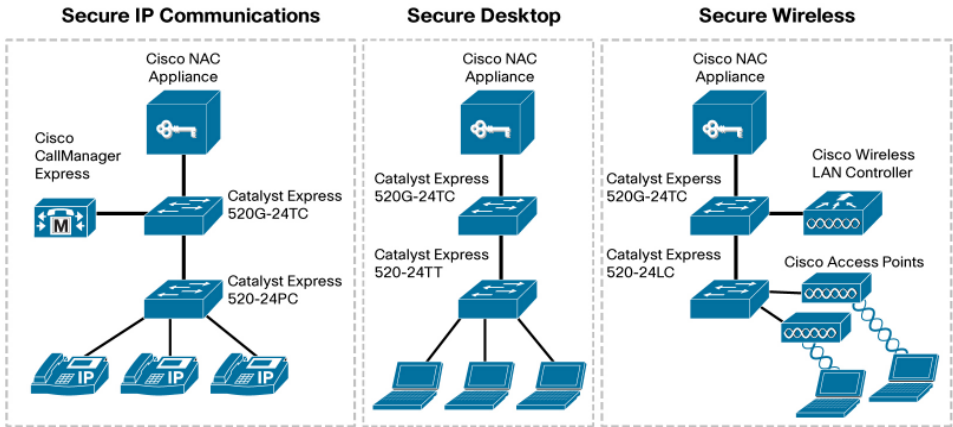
Secure IP Communications

Cisco NAC Appliance

Cisco CallManager Express

M

Catalyst Express 520G-24TC

Catalyst Express 520-24PC

IP

IP

IP

Secure Desktop

Cisco NAC Appliance

Catalyst Express 520G-24TC

Catalyst Express 520-24TT

Secure Wireless

Cisco NAC Appliance

Catalyst Experss 520G-24TC

Cisco Wireless LAN Controller

Catalyst Express 520-24LC

Cisco Access Points